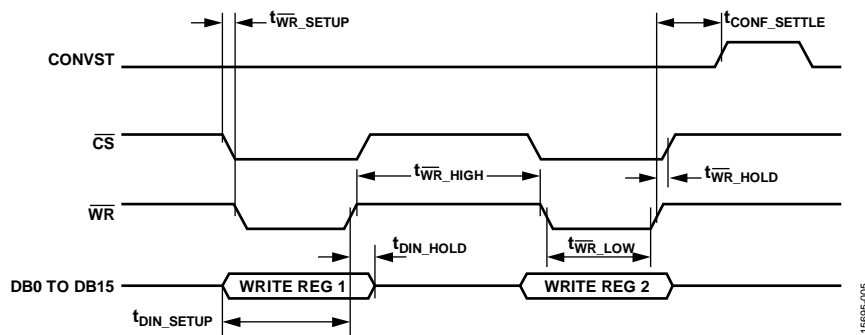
$t_{\overline{WR}\_SETUP}$

$t_{CONF\_SETTLE}$

CONVST

$\overline{CS}$

$t_{\overline{WR}\_HIGH}$

$t_{\overline{WR}\_HOLD}$

$\overline{WR}$

$t_{DIN\_HOLD}$

$t_{\overline{WR}\_LOW}$

DB0 TO DB15

WRITE REG 1

WRITE REG 2

$t_{DIN\_SETUP}$

15695-005